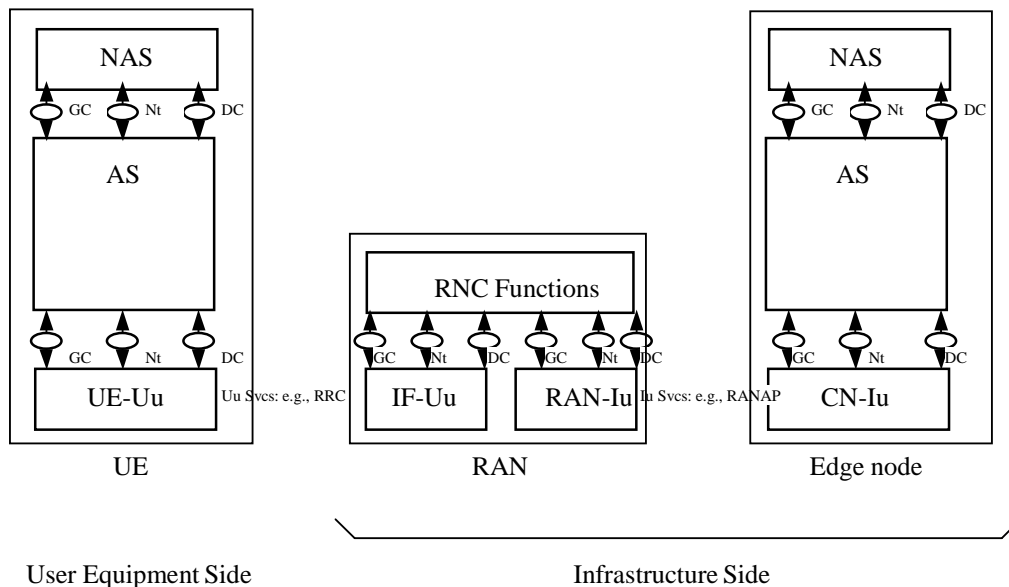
NAS

GC Nt DC

AS

GC Nt DC

UE-Uu

Uu Svcs: e.g., RRC

UE

RNC Functions

GC Nt DC GC Nt DC

IF-Uu

RAN-Iu

Iu Svcs: e.g., RANAP

RAN

NAS

GC Nt DC

AS

GC Nt DC

CN-Iu

Edge node

User Equipment Side

Infrastructure Side